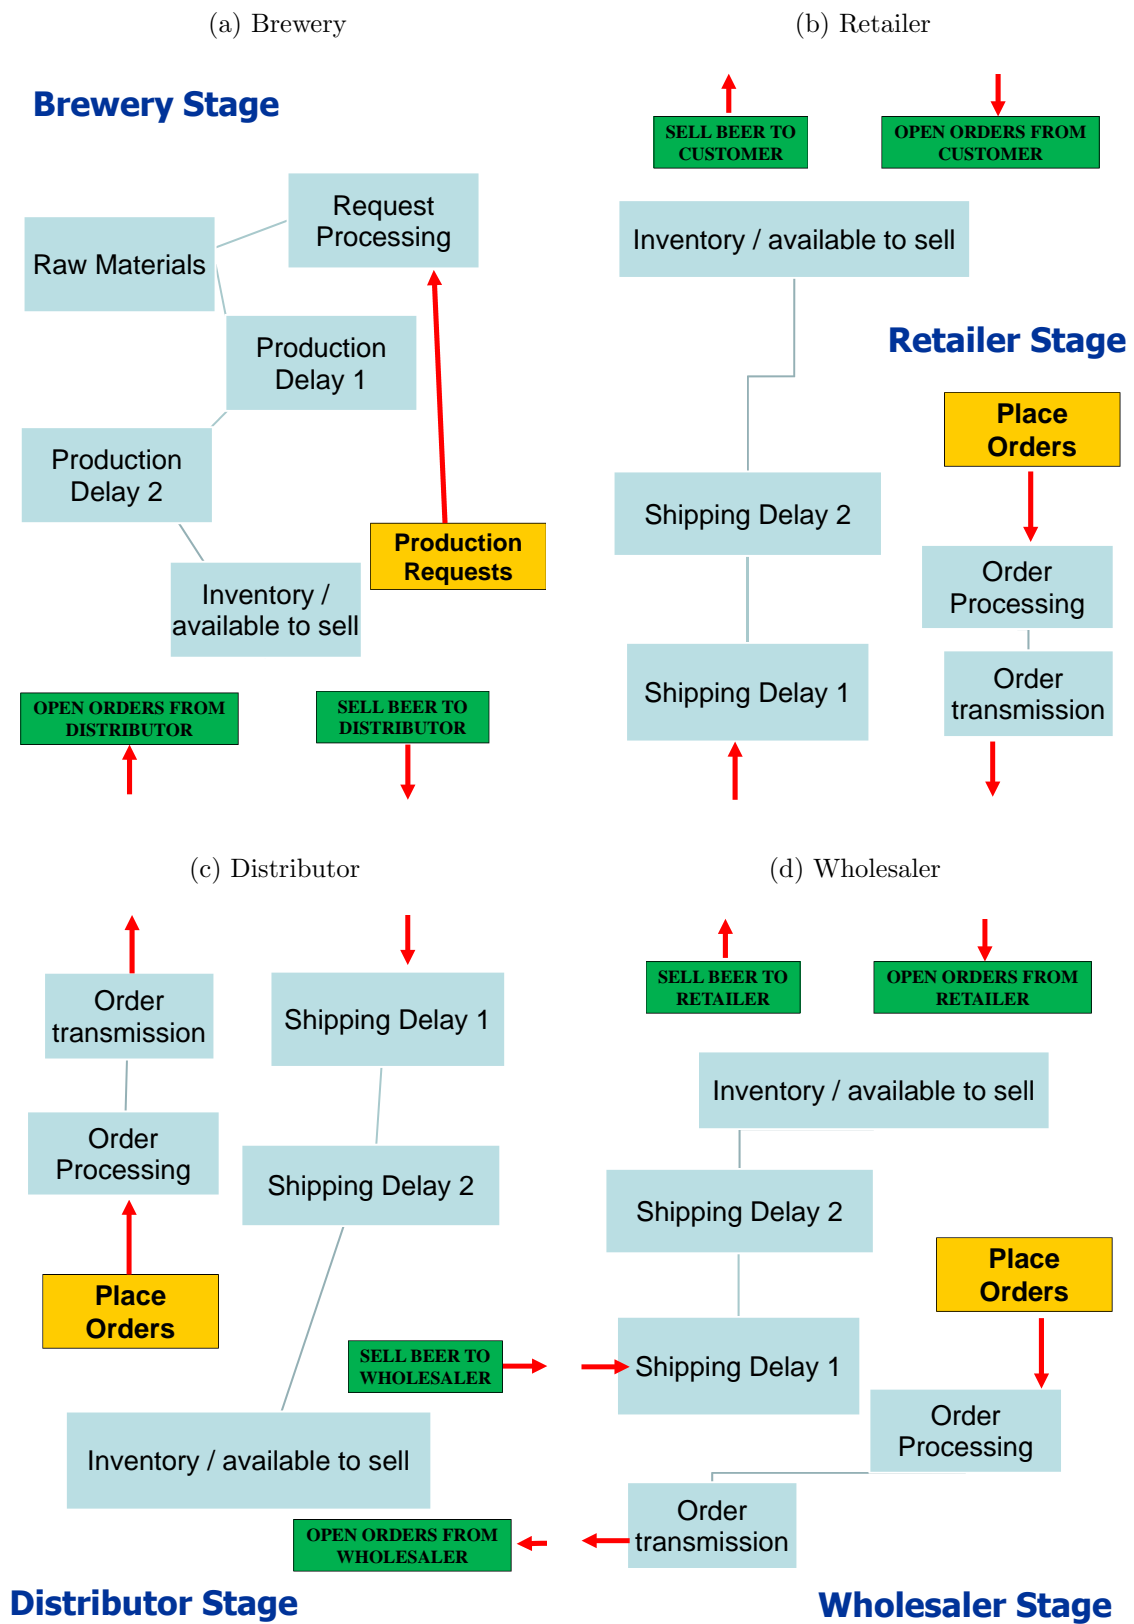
(a) Brewery

Brewery Stage

Request Processing

Raw Materials

Production Delay 1

Production Delay 2

Production Requests

Inventory / available to sell

OPEN ORDERS FROM DISTRIBUTOR

SELL BEER TO DISTRIBUTOR

(b) Retailer

SELL BEER TO CUSTOMER

OPEN ORDERS FROM CUSTOMER

Inventory / available to sell

Retailer Stage

Place Orders

Shipping Delay 2

Order Processing

Shipping Delay 1

Order transmission

(c) Distributor

Order transmission

Shipping Delay 1

Order Processing

Shipping Delay 2

Place Orders

SELL BEER TO WHOLESALER

Inventory / available to sell

OPEN ORDERS FROM WHOLESALER

Distributor Stage

(d) Wholesaler

SELL BEER TO RETAILER

OPEN ORDERS FROM RETAILER

Inventory / available to sell

Shipping Delay 2

Place Orders

Shipping Delay 1

Order Processing

Order transmission

Wholesaler Stage